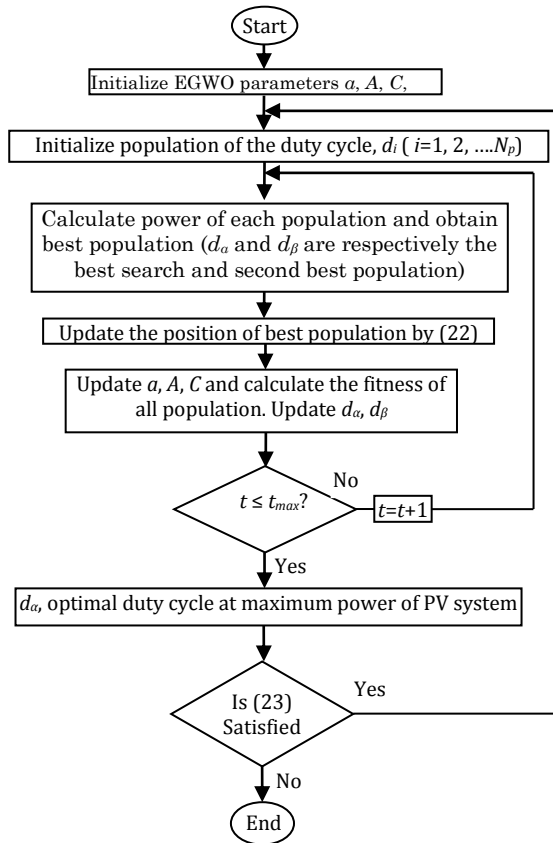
Start

Initialize EGWO parameters $a$, $A$, $C$,

Initialize population of the duty cycle, $d_i$ ( $i$=1, 2, ....$N_p$)

Calculate power of each population and obtain best population ($d_\alpha$ and $d_\beta$ are respectively the best search and second best population)

Update the position of best population by (22)

Update $a$, $A$, $C$ and calculate the fitness of all population. Update $d_\alpha$, $d_\beta$

$t \leq t_{max}$?

No

$t$=$t$+1

Yes

$d_\alpha$, optimal duty cycle at maximum power of PV system

Is (23) Satisfied

Yes

No

End